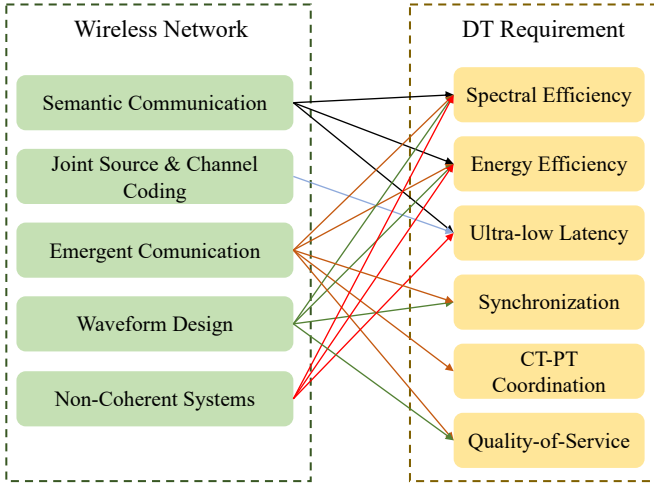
Wireless Network

Semantic Communication

Joint Source & Channel Coding

Emergent Comunication

Waveform Design

Non-Coherent Systems

DT Requirement

Spectral Efficiency

Energy Efficiency

Ultra-low Latency

Synchronization

CT-PT Coordination

Quality-of-Service